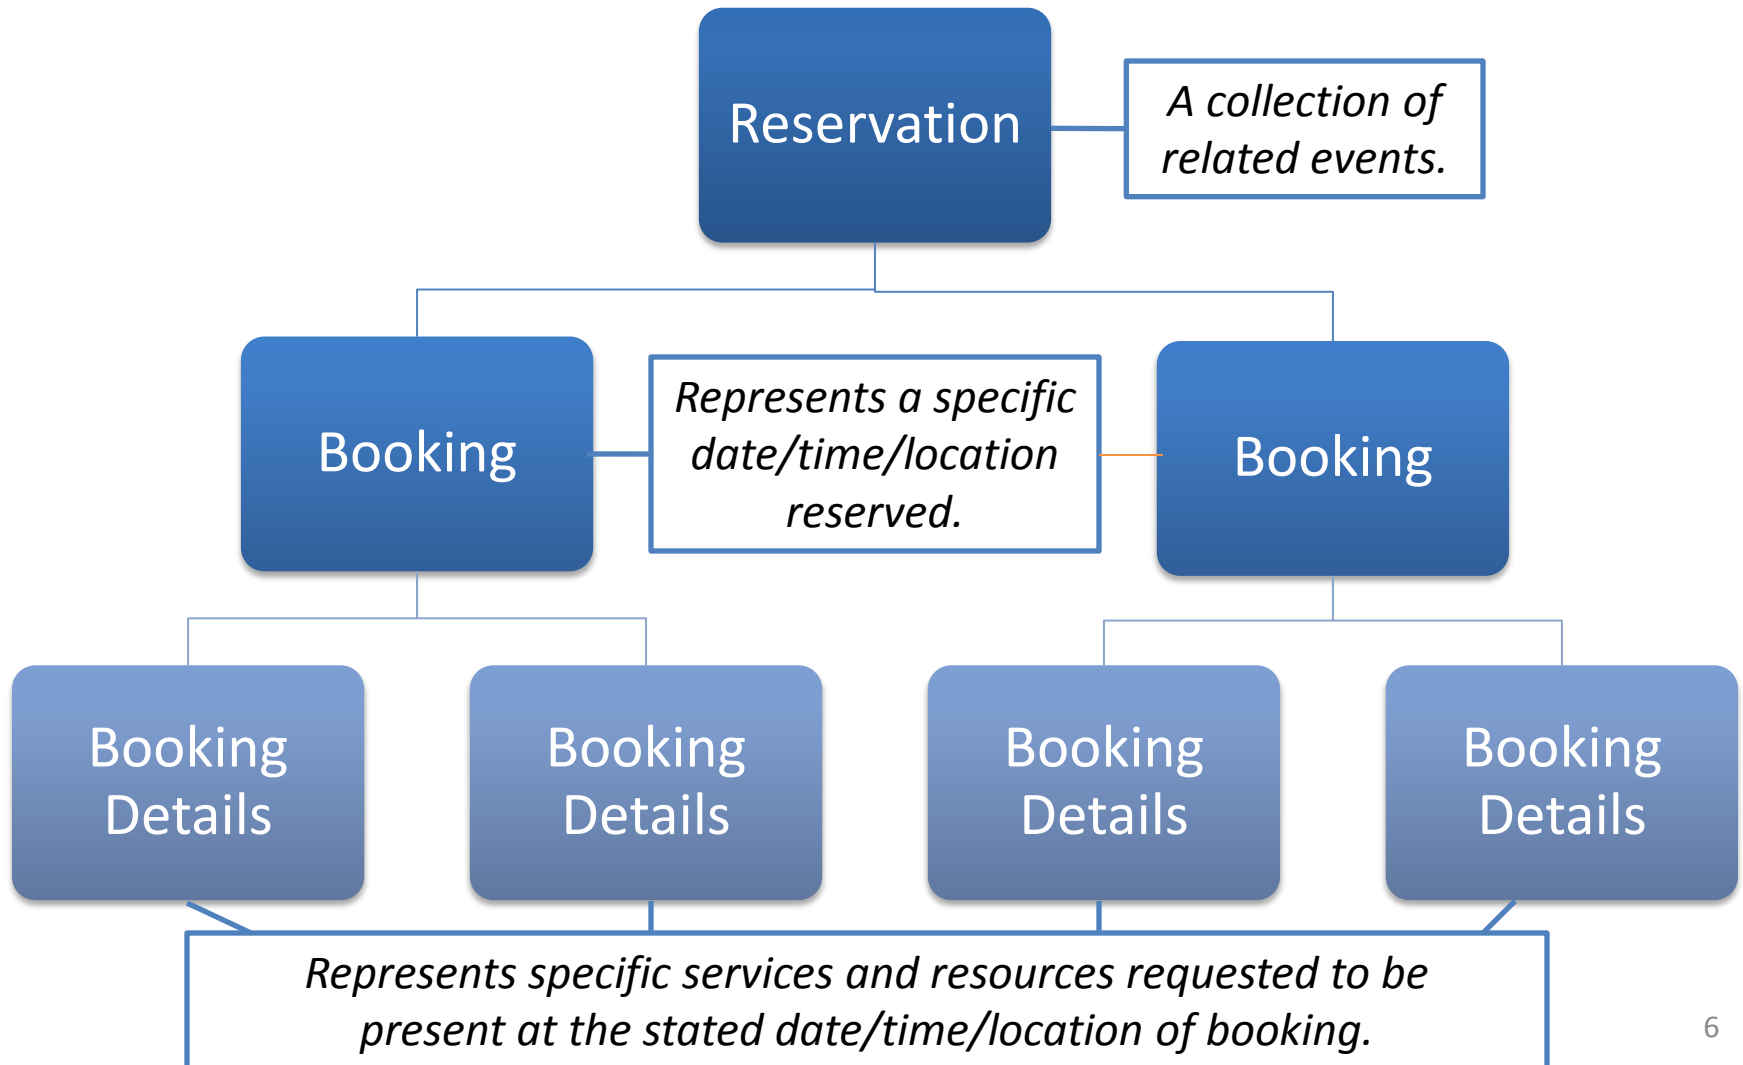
Reservation

A collection of related events.

Booking

Represents a specific date/time/location reserved.

Booking

Booking Details

Booking Details

Booking Details

Booking Details

Represents specific services and resources requested to be present at the stated date/time/location of booking.

6